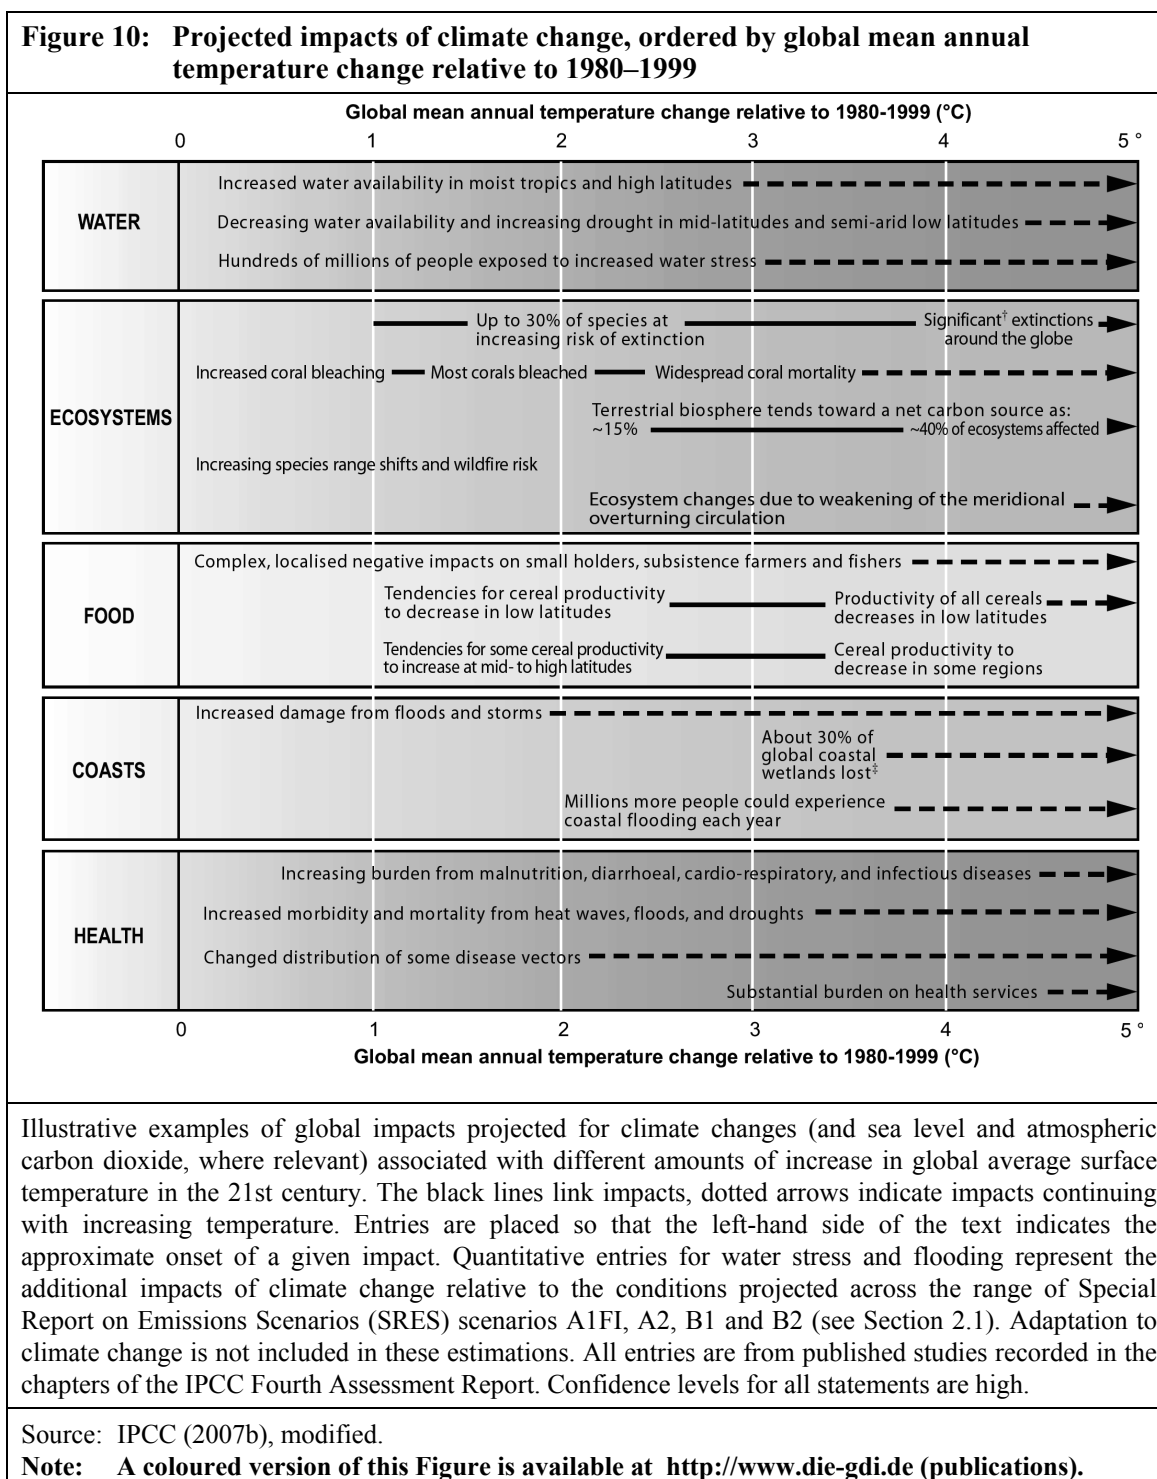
**Figure 10: Projected impacts of climate change, ordered by global mean annual temperature change relative to 1980–1999**

Global mean annual temperature change relative to 1980-1999 (°C)

0 1 2 3 4 5 °

WATER

Increased water availability in moist tropics and high latitudes

Decreasing water availability and increasing drought in mid-latitudes and semi-arid low latitudes

Hundreds of millions of people exposed to increased water stress

ECOSYSTEMS

Up to 30% of species at increasing risk of extinction

Significant† extinctions around the globe

Increased coral bleaching — Most corals bleached — Widespread coral mortality

Terrestrial biosphere tends toward a net carbon source as: ~15% ~40% of ecosystems affected

Increasing species range shifts and wildfire risk

Ecosystem changes due to weakening of the meridional overturning circulation

FOOD

Complex, localised negative impacts on small holders, subsistence farmers and fishers

Tendencies for cereal productivity to decrease in low latitudes

Productivity of all cereals decreases in low latitudes

Tendencies for some cereal productivity to increase at mid- to high latitudes

Cereal productivity to decrease in some regions

COASTS

Increased damage from floods and storms

About 30% of global coastal wetlands lost‡

Millions more people could experience coastal flooding each year

HEALTH

Increasing burden from malnutrition, diarrhoeal, cardio-respiratory, and infectious diseases

Increased morbidity and mortality from heat waves, floods, and droughts

Changed distribution of some disease vectors

Substantial burden on health services

0 1 2 3 4 5 °

Global mean annual temperature change relative to 1980-1999 (°C)

Illustrative examples of global impacts projected for climate changes (and sea level and atmospheric carbon dioxide, where relevant) associated with different amounts of increase in global average surface temperature in the 21st century. The black lines link impacts, dotted arrows indicate impacts continuing with increasing temperature. Entries are placed so that the left-hand side of the text indicates the approximate onset of a given impact. Quantitative entries for water stress and flooding represent the additional impacts of climate change relative to the conditions projected across the range of Special Report on Emissions Scenarios (SRES) scenarios A1FI, A2, B1 and B2 (see Section 2.1). Adaptation to climate change is not included in these estimations. All entries are from published studies recorded in the chapters of the IPCC Fourth Assessment Report. Confidence levels for all statements are high.

Source: IPCC (2007b), modified.

**Note: A coloured version of this Figure is available at http://www.die-gdi.de (publications).**